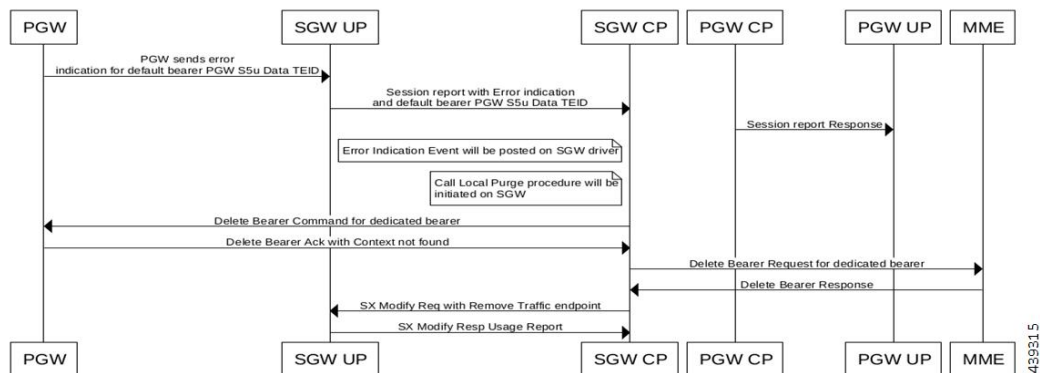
PGW SGW UP SGW CP PGW CP PGW UP MME

PGW sends error indication for default bearer PGW S5u Data TEID

Session report with Error indication and default bearer PGW S5u Data TEID

Session report Response

Error Indication Event will be posted on SGW driver

Call Local Purge procedure will be initiated on SGW

Delete Bearer Command for dedicated bearer

Delete Bearer Ack with Context not found

Delete Bearer Request for dedicated bearer

Delete Bearer Response

SX Modify Req with Remove Traffic endpoint

SX Modify Resp Usage Report

PGW SGW UP SGW CP PGW CP PGW UP MME

439315